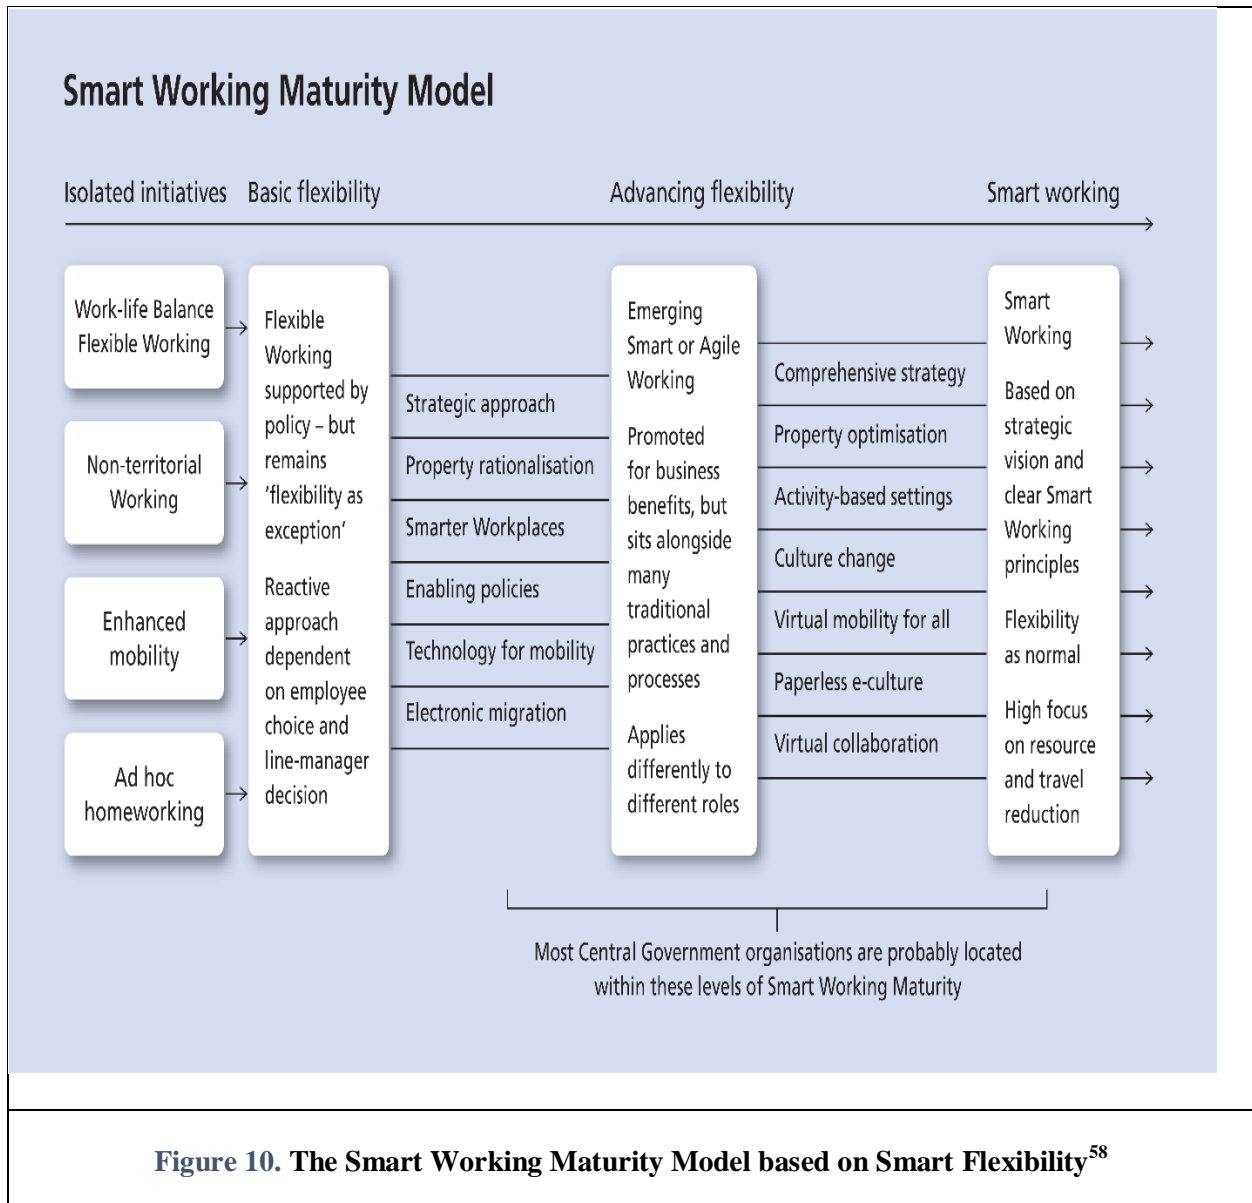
Smart Working Maturity Model

Isolated initiatives Basic flexibility Advancing flexibility Smart working

Work-life Balance Flexible Working

Non-territorial Working

Enhanced mobility

Ad hoc homeworking

Flexible Working supported by policy – but remains 'flexibility as exception'

Reactive approach dependent on employee choice and line-manager decision

Strategic approach

Property rationalisation

Smarter Workplaces

Enabling policies

Technology for mobility

Electronic migration

Emerging Smart or Agile Working

Promoted for business benefits, but sits alongside many traditional practices and processes

Applies differently to different roles

Comprehensive strategy

Property optimisation

Activity-based settings

Culture change

Virtual mobility for all

Paperless e-culture

Virtual collaboration

Smart Working

Based on strategic vision and clear Smart Working principles

Flexibility as normal

High focus on resource and travel reduction

Most Central Government organisations are probably located within these levels of Smart Working Maturity

Figure 10. The Smart Working Maturity Model based on Smart Flexibility$^{58}$